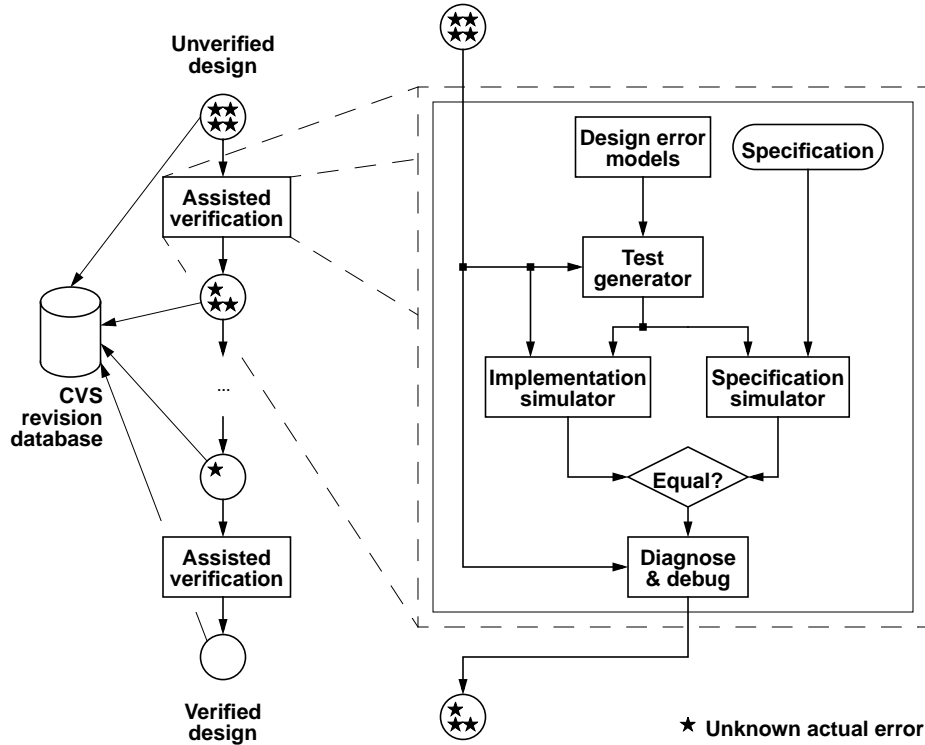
Unverified design

Assisted verification

CVS revision database

...

Assisted verification

Verified design

Design error models

Specification

Test generator

Implementation simulator

Specification simulator

Equal?

Diagnose & debug

★ Unknown actual error